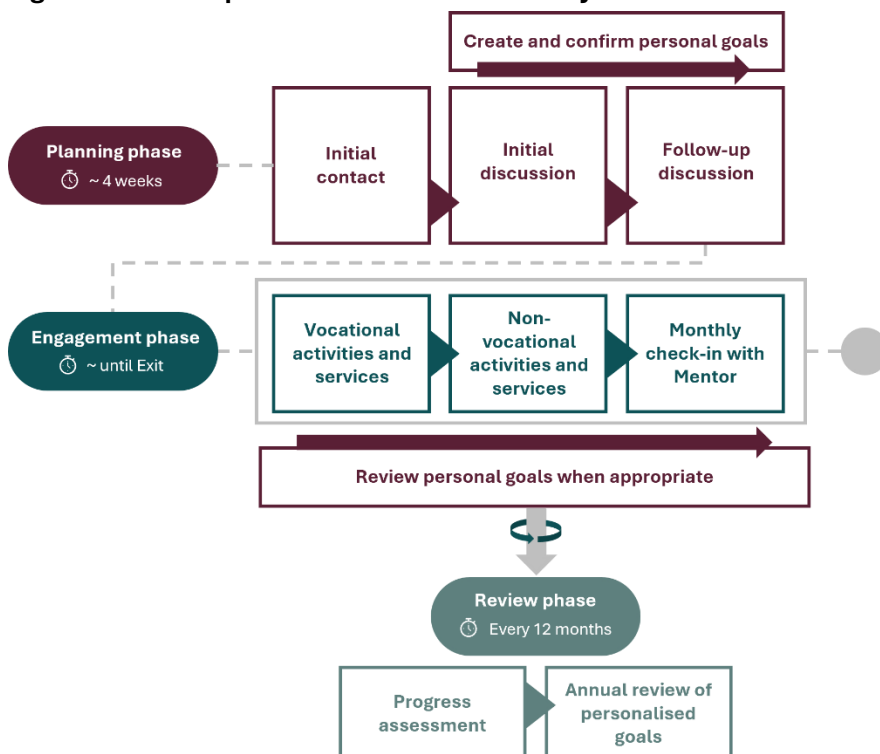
Create and confirm personal goals

Planning phase
~ 4 weeks

Initial contact

Initial discussion

Follow-up discussion

Engagement phase
~ until Exit

Vocational activities and services

Non-vocational activities and services

Monthly check-in with Mentor

Review personal goals when appropriate

Review phase
Every 12 months

Progress assessment

Annual review of personalised goals